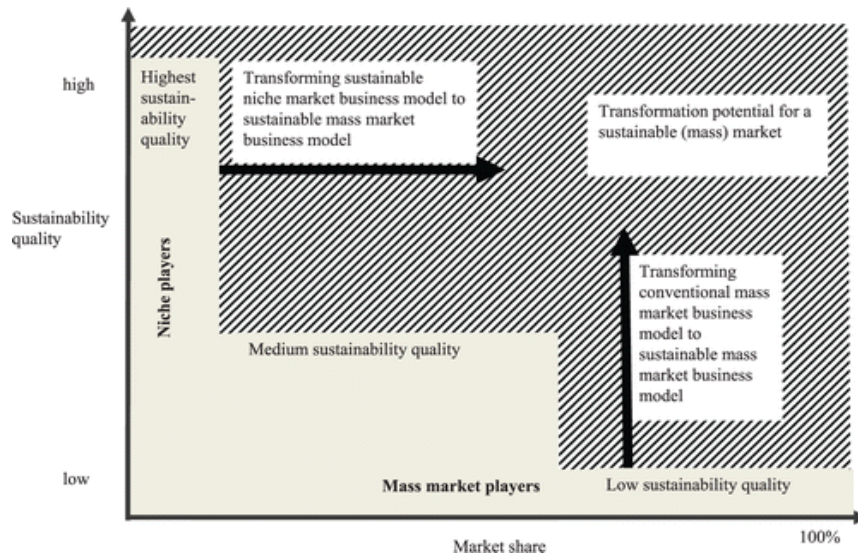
high

Sustainability quality

low

Highest sustainability quality

Transforming sustainable niche market business model to sustainable mass market business model

Transformation potential for a sustainable (mass) market

Niche players

Transforming conventional mass market business model to sustainable mass market business model

Medium sustainability quality

Mass market players

Low sustainability quality

100%

Market share